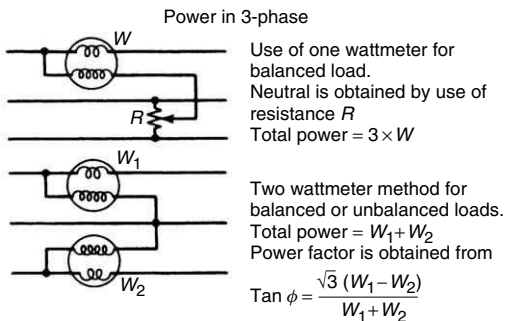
Power in 3-phase

W

R

Use of one wattmeter for balanced load.
Neutral is obtained by use of resistance $R$
Total power = $3 \times W$

$W_1$

$W_2$

Two wattmeter method for balanced or unbalanced loads.
Total power = $W_1 + W_2$
Power factor is obtained from

Tan $\phi = \frac{\sqrt{3}\,(W_1 - W_2)}{W_1 + W_2}$